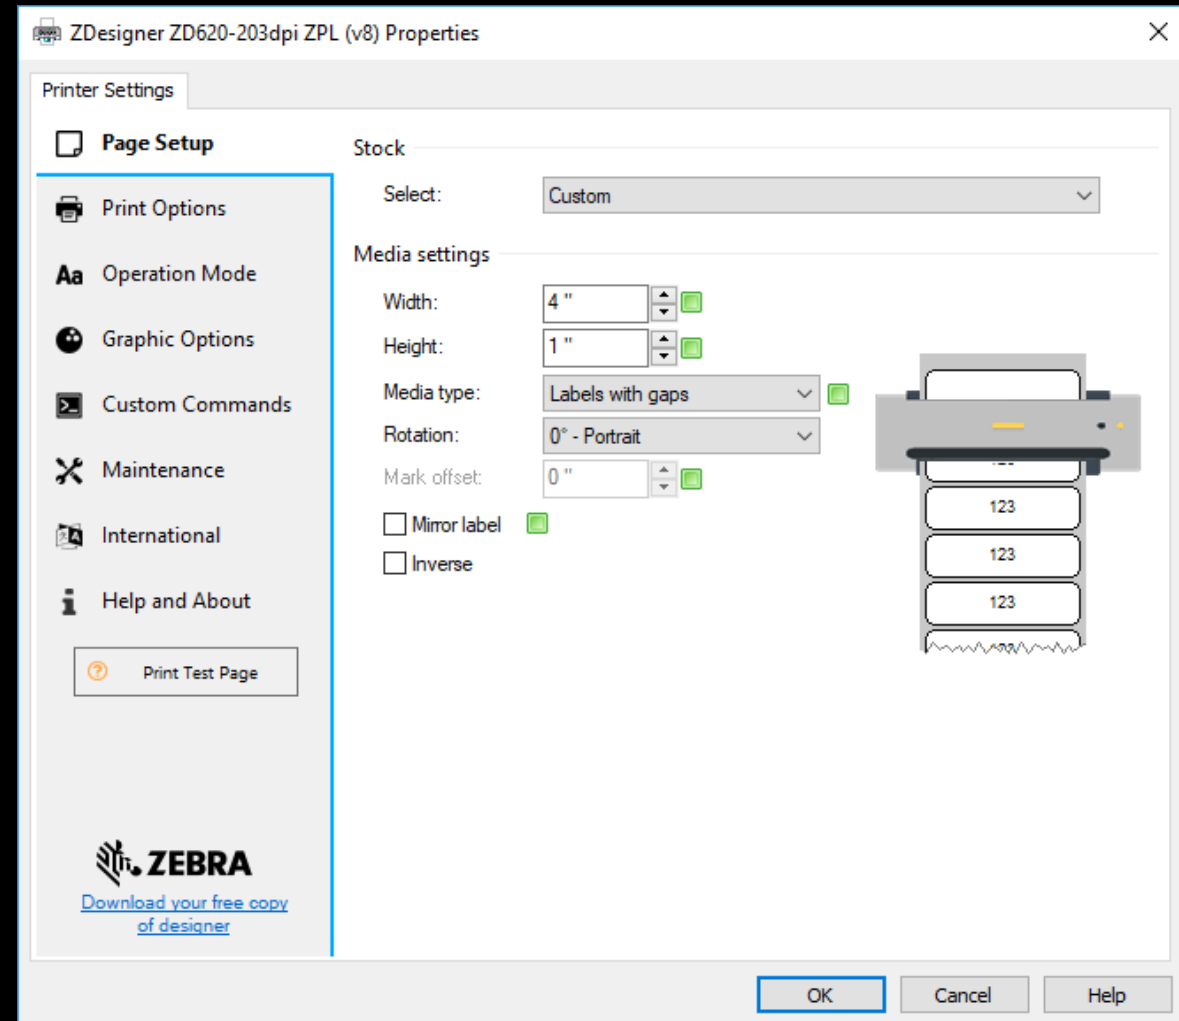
ZDesigner ZD620-203dpi ZPL (v8) Properties

Printer Settings

Page Setup
Print Options
Operation Mode
Graphic Options
Custom Commands
Maintenance
International
Help and About
Print Test Page

ZEBRA
Download your free copy of designer

Stock
Select: Custom

Media settings
Width: 4 "
Height: 1 "
Media type: Labels with gaps
Rotation: 0° - Portrait
Mark offset: 0 "
Mirror label
Inverse

123
123
123

OK
Cancel
Help